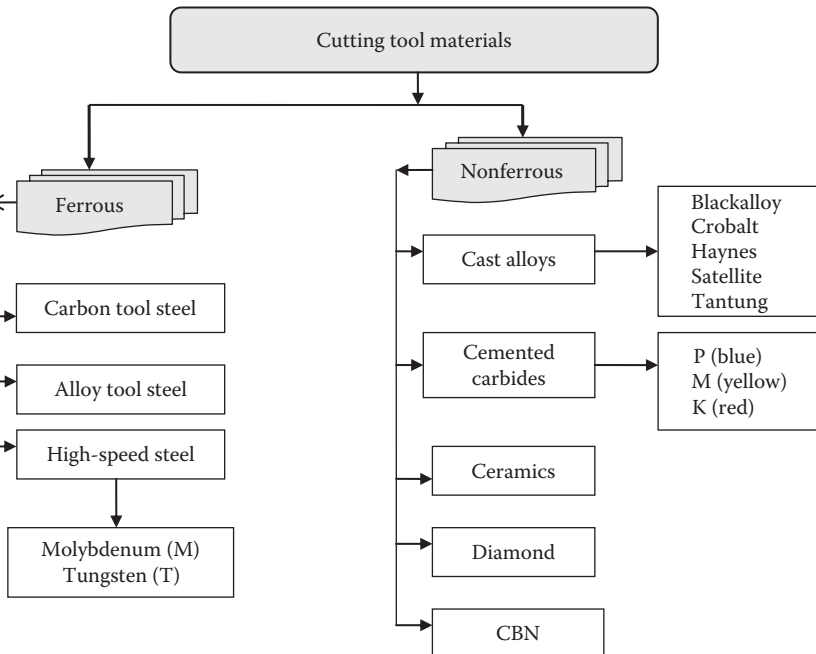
Cutting tool materials

Ferrous

Carbon tool steel

Alloy tool steel

High-speed steel

Molybdenum (M)
Tungsten (T)

Nonferrous

Cast alloys

Blackalloy
Crobalt
Haynes
Satellite
Tantung

Cemented carbides

P (blue)
M (yellow)
K (red)

Ceramics

Diamond

CBN